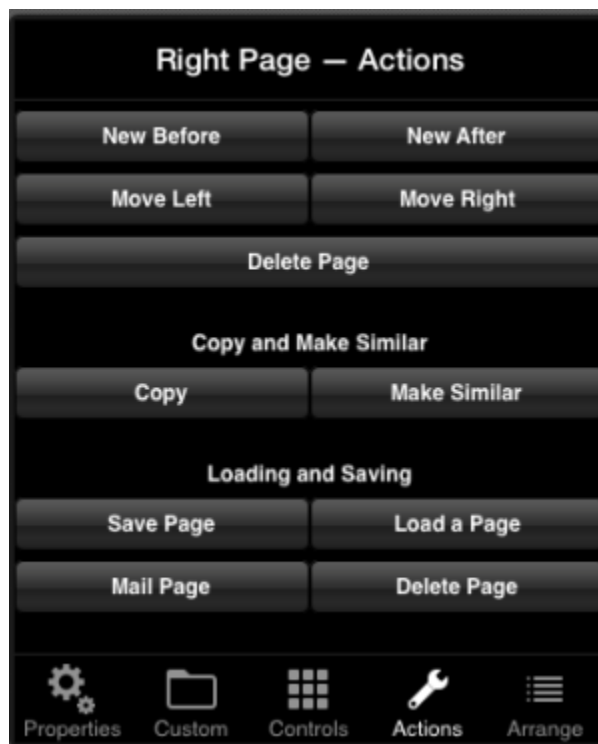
Right Page — Actions

New Before
New After
Move Left
Move Right
Delete Page

Copy and Make Similar

Copy
Make Similar

Loading and Saving

Save Page
Load a Page
Mail Page
Delete Page

Properties
Custom
Controls
Actions
Arrange